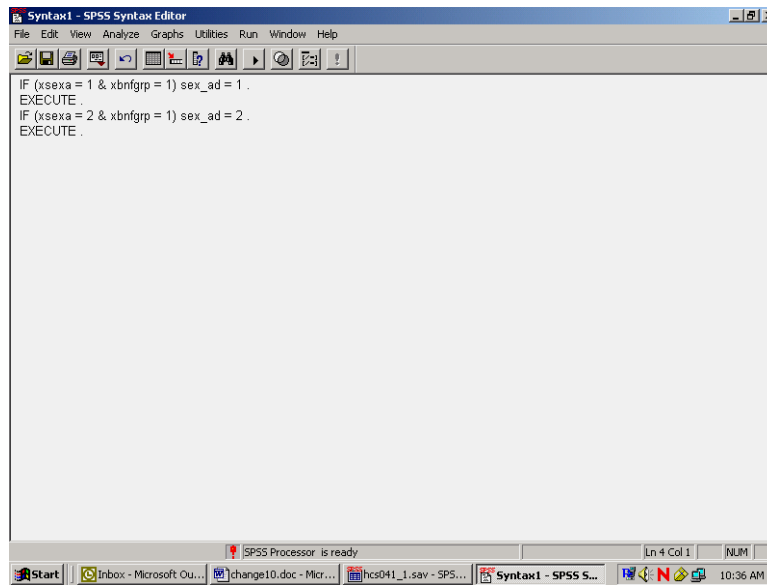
Syntax1 - SPSS Syntax Editor

File Edit View Analyze Graphs Utilities Run Window Help

IF (xsexa = 1 & xbnfgrp = 1) sex_ad = 1 .
EXECUTE .
IF (xsexa = 2 & xbnfgrp = 1) sex_ad = 2 .
EXECUTE .

SPSS Processor is ready

Ln 4 Col 1

NUM

Start

Inbox - Microsoft Ou...

change10.doc - Micr...

hcs041_1.sav - SPS...

Syntax1 - SPSS S...

10:36 AM